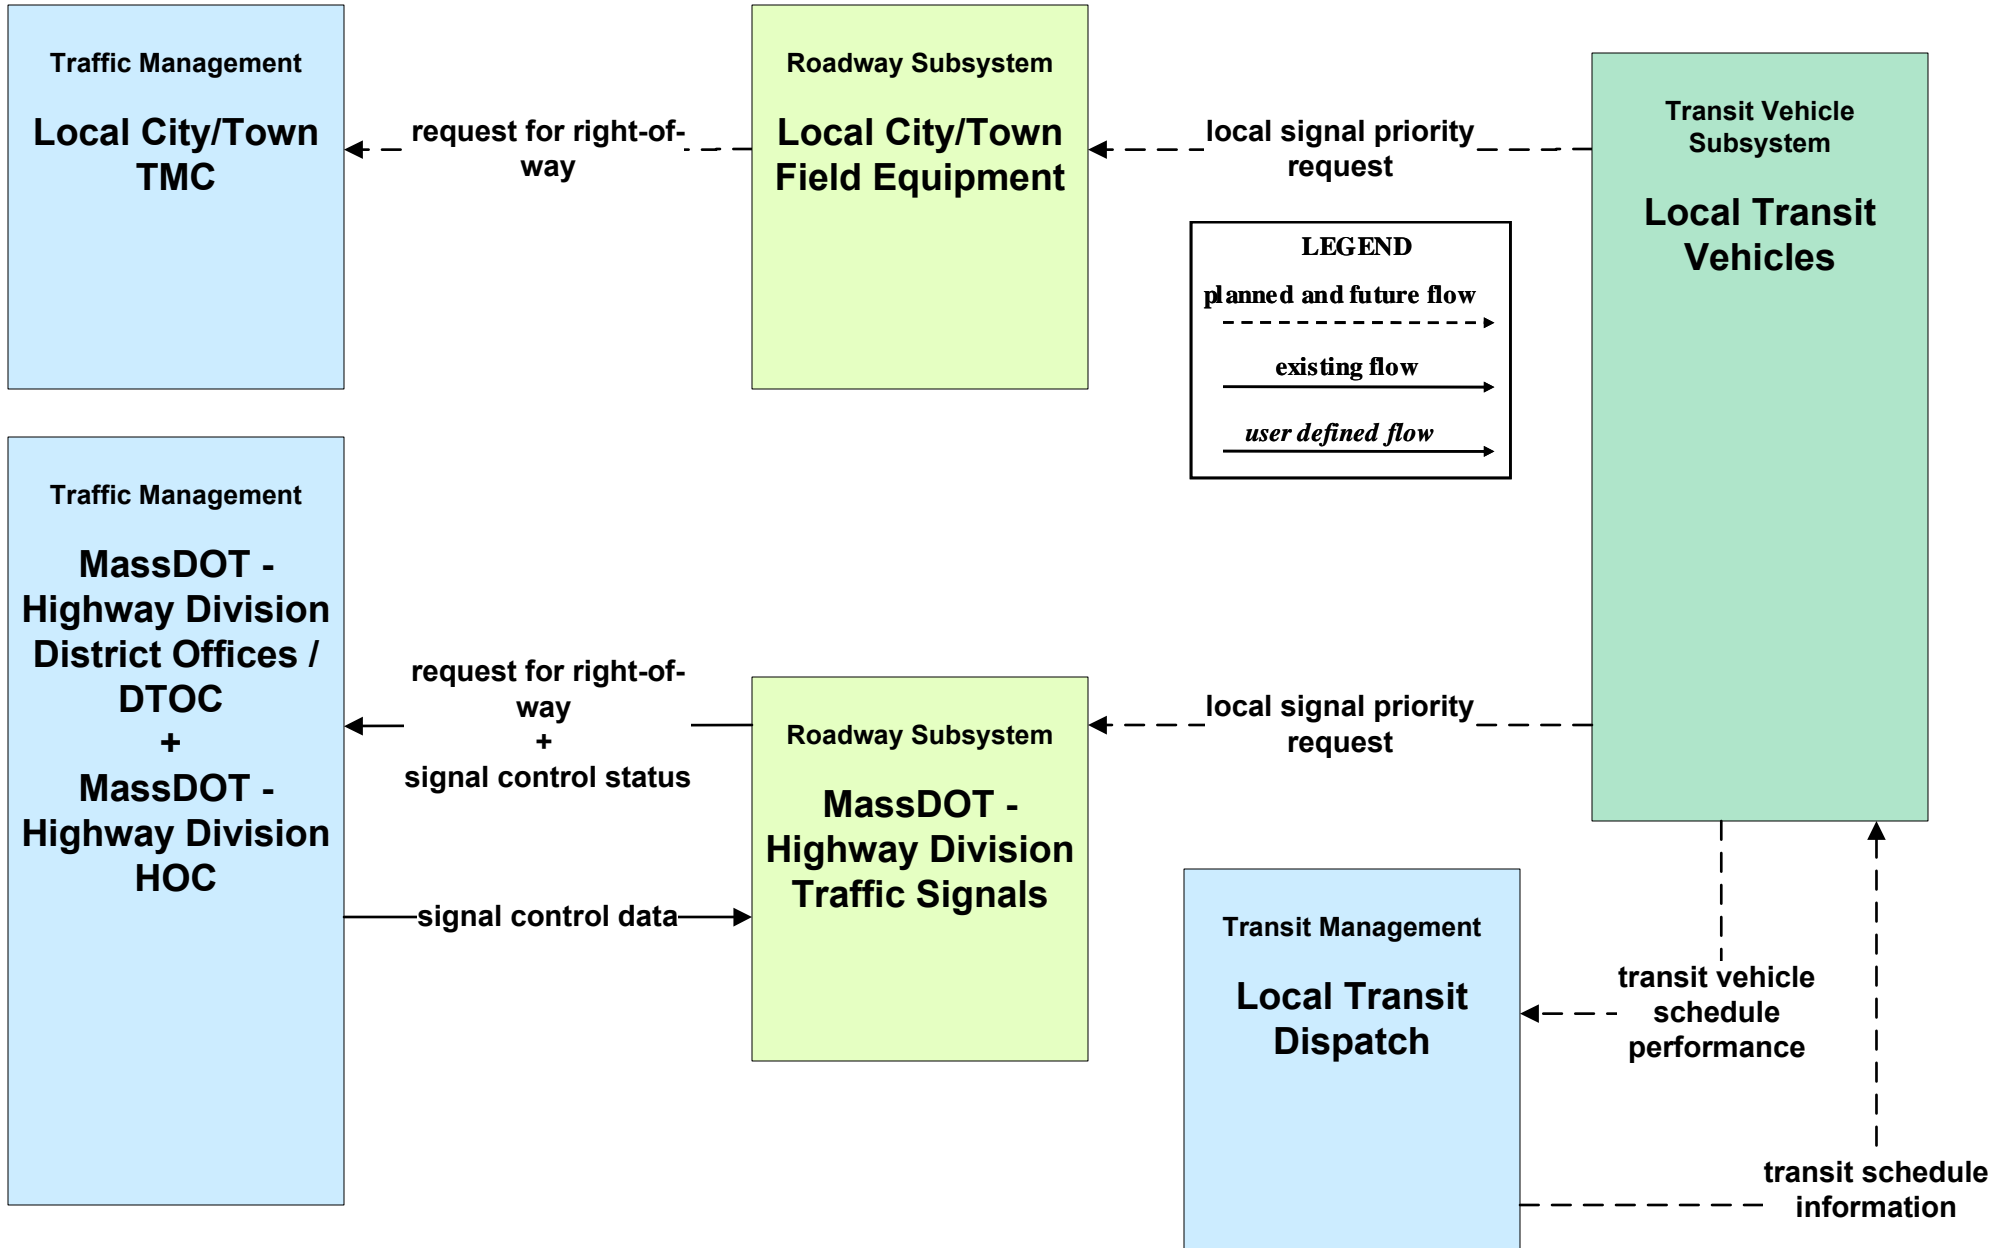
Traffic Management

Local City/Town TMC

request for right-of-way

Roadway Subsystem

Local City/Town Field Equipment

local signal priority request

Transit Vehicle Subsystem

Local Transit Vehicles

LEGEND

planned and future flow

existing flow

*user defined flow*

Traffic Management

MassDOT - Highway Division District Offices / DTOC + MassDOT - Highway Division HOC

request for right-of-way + signal control status

Roadway Subsystem

MassDOT - Highway Division Traffic Signals

local signal priority request

signal control data

Transit Management

Local Transit Dispatch

transit vehicle schedule performance

transit schedule information